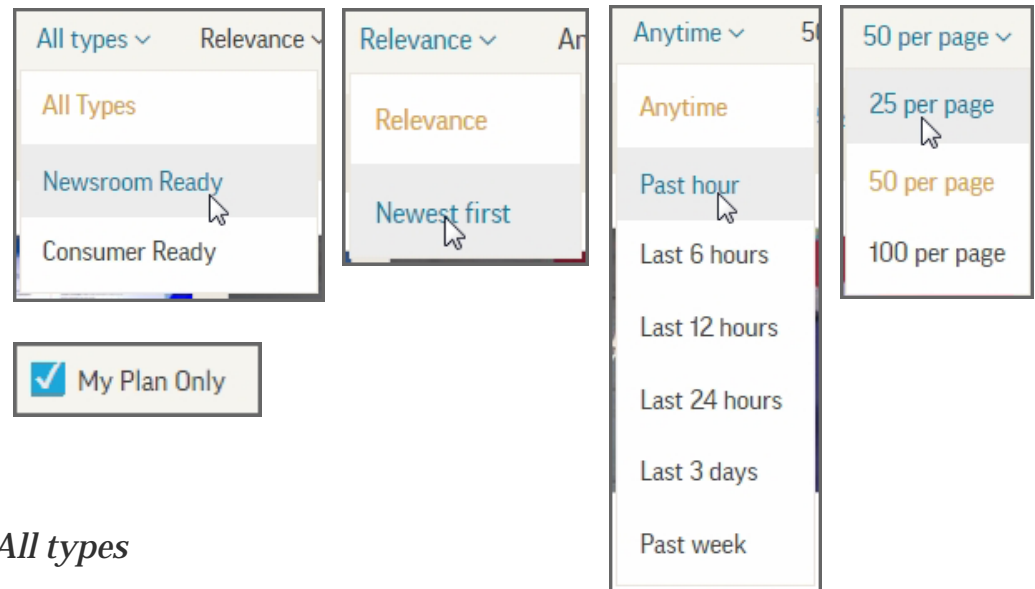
All types ⌄ Relevance ⌄

All Types

Newsroom Ready

Consumer Ready

Relevance ⌄ An

Relevance

Newest first

Anytime ⌄ 5

Anytime

Past hour

Last 6 hours

Last 12 hours

Last 24 hours

Last 3 days

Past week

50 per page ⌄

25 per page

50 per page

100 per page

My Plan Only

All types